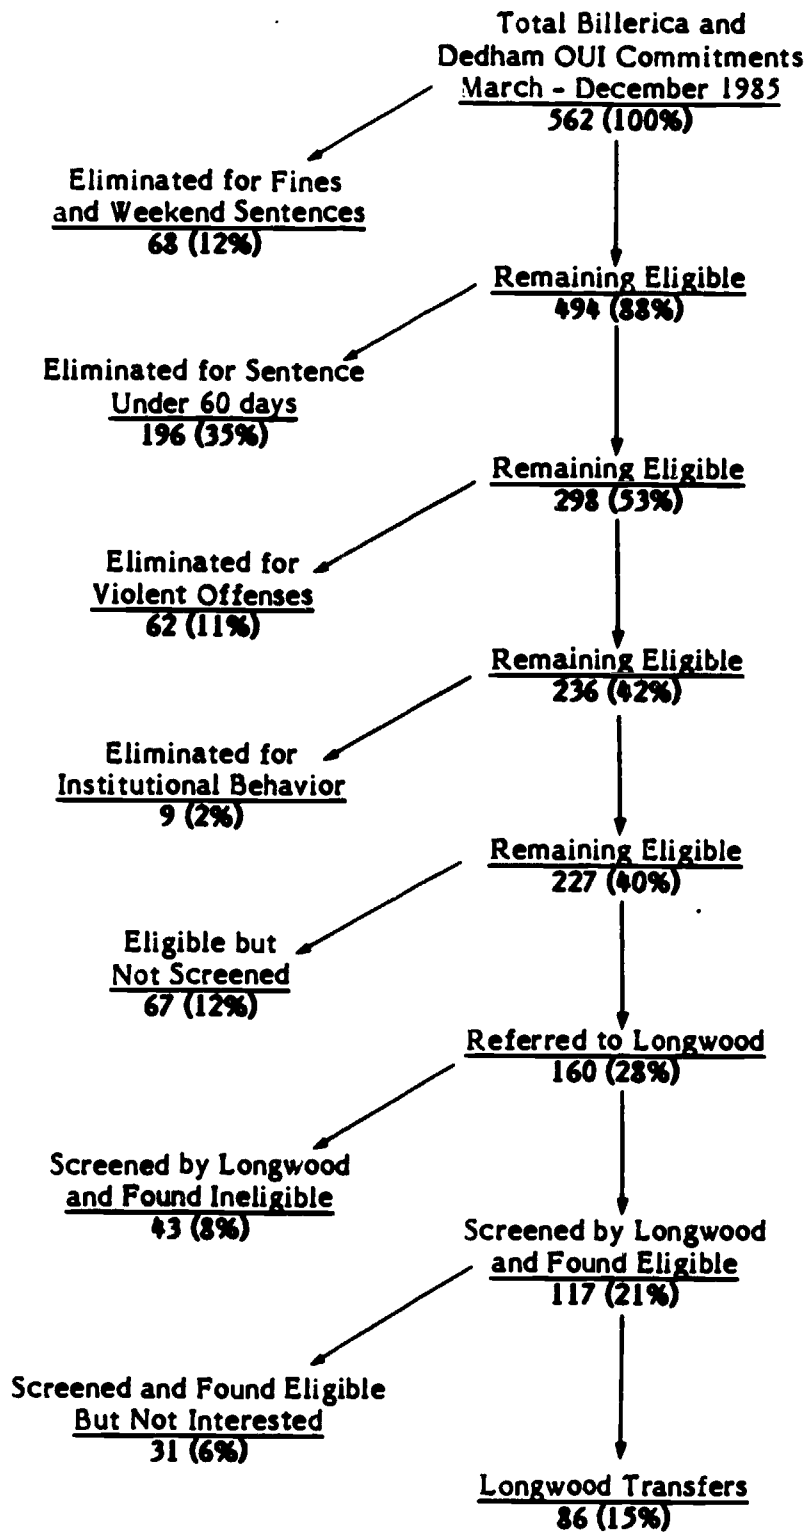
Total Billerica and Dedham OUI Commitments March - December 1985
562 (100%)

Eliminated for Fines and Weekend Sentences
68 (12%)

Remaining Eligible
494 (88%)

Eliminated for Sentence Under 60 days
196 (35%)

Remaining Eligible
298 (53%)

Eliminated for Violent Offenses
62 (11%)

Remaining Eligible
236 (42%)

Eliminated for Institutional Behavior
9 (2%)

Remaining Eligible
227 (40%)

Eligible but Not Screened
67 (12%)

Referred to Longwood
160 (28%)

Screened by Longwood and Found Ineligible
43 (8%)

Screened by Longwood and Found Eligible
117 (21%)

Screened and Found Eligible But Not Interested
31 (6%)

Longwood Transfers
86 (15%)